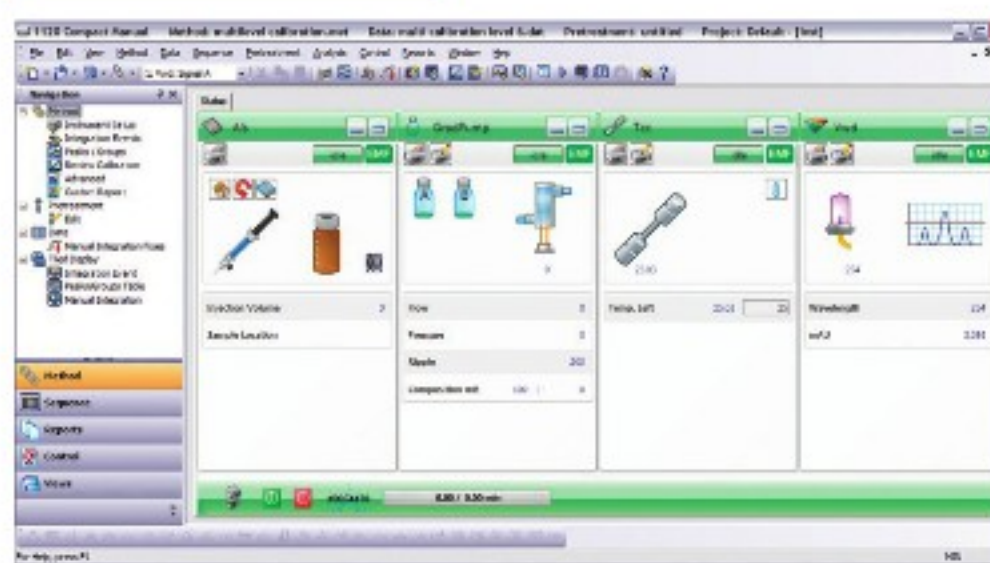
1120 Compact Manual   Method: multilevel calibration.met   Data: multi calibration level 5.dat   Pretreatment: untitled   Project: Default - [test]

File  Edit  View  Method  Data  Sequence  Pretreatment  Analysis  Control  Reports  Window  Help

Navigation

Method
Instrument Setup
Integration Events
Peaks / Groups
Review Calibration
Advanced
Custom Report
Pretreatment
Edit
Data
Manual Integration Fixes
Peak Display
Integration Events
Peakwidth/Scale Table
Manual Integration

Method
Sequence
Reports
Control
Views

Status

ALS
GradPump
TCC
VWD

Injection Volume  2
Sample Location

Flow  0
Pressure  0
Ripple  200
Composition (A+B)  100

Temp. Left  20.0  20

Wavelength  214
ref.U  2200

0.00 / 0.00 min

For Help, press F1
NUM